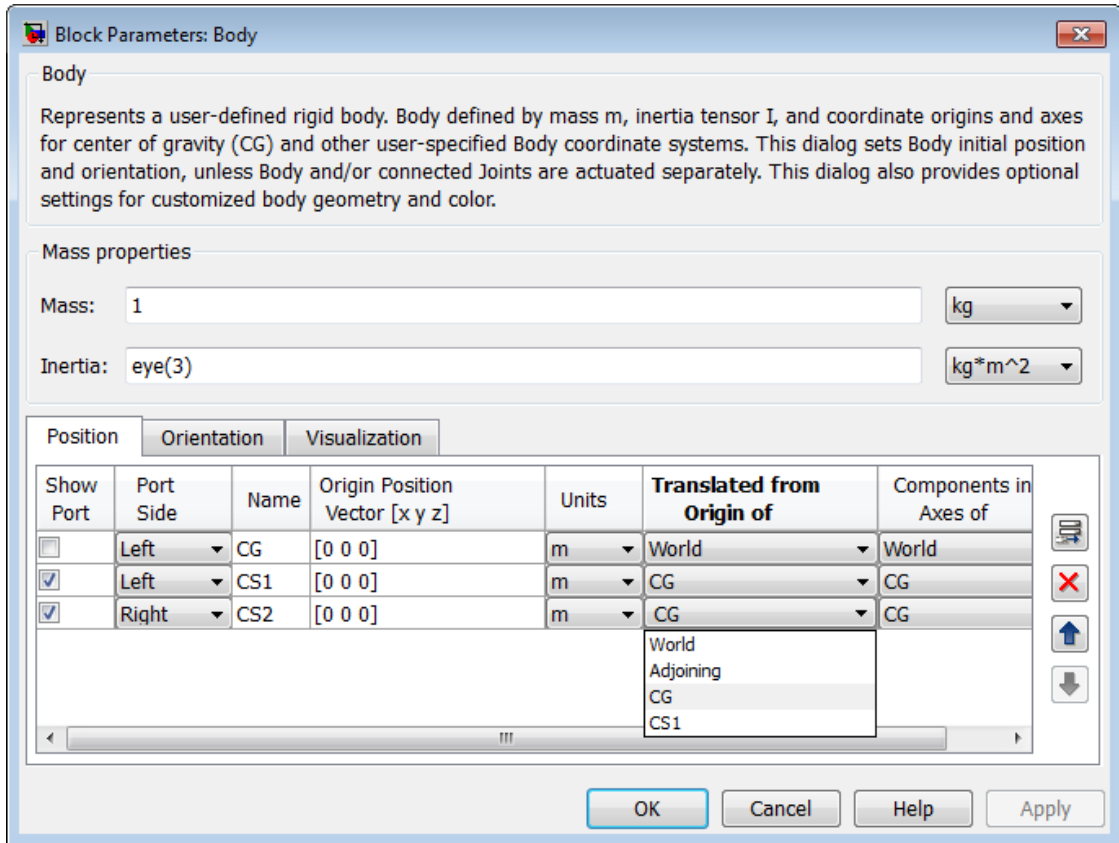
Block Parameters: Body

Body

Represents a user-defined rigid body. Body defined by mass m, inertia tensor I, and coordinate origins and axes for center of gravity (CG) and other user-specified Body coordinate systems. This dialog sets Body initial position and orientation, unless Body and/or connected Joints are actuated separately. This dialog also provides optional settings for customized body geometry and color.

Mass properties

Mass: 1 kg

Inertia: eye(3) kg*m^2

Position Orientation Visualization

| Show Port | Port Side | Name | Origin Position Vector [x y z] | Units | Translated from Origin of | Components in Axes of |
|---|---|---|---|---|---|---|
| ☐ | Left | CG | [0 0 0] | m | World | World |
| ☑ | Left | CS1 | [0 0 0] | m | CG | CG |
| ☑ | Right | CS2 | [0 0 0] | m | CG | CG |

World
Adjoining
CG
CS1

III

OK Cancel Help Apply